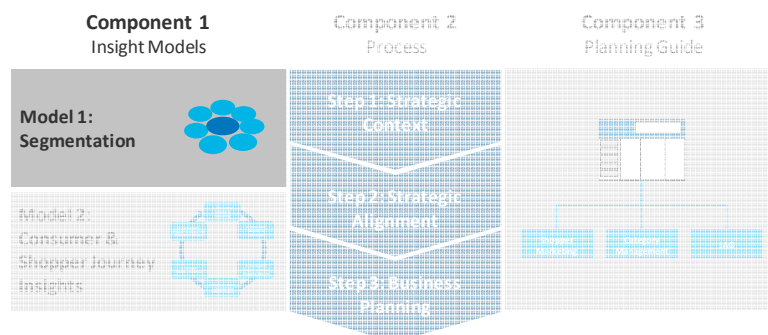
Component 1
Insight Models

Component 2
Process

Component 3
Planning Guide

Model 1:
Segmentation

Model 2:
Consumer &
Shopper Journey
Insights

Step 1: Strategic
Context

Step 2: Strategic
Alignment

Step 3: Business
Planning

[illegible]

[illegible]

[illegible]